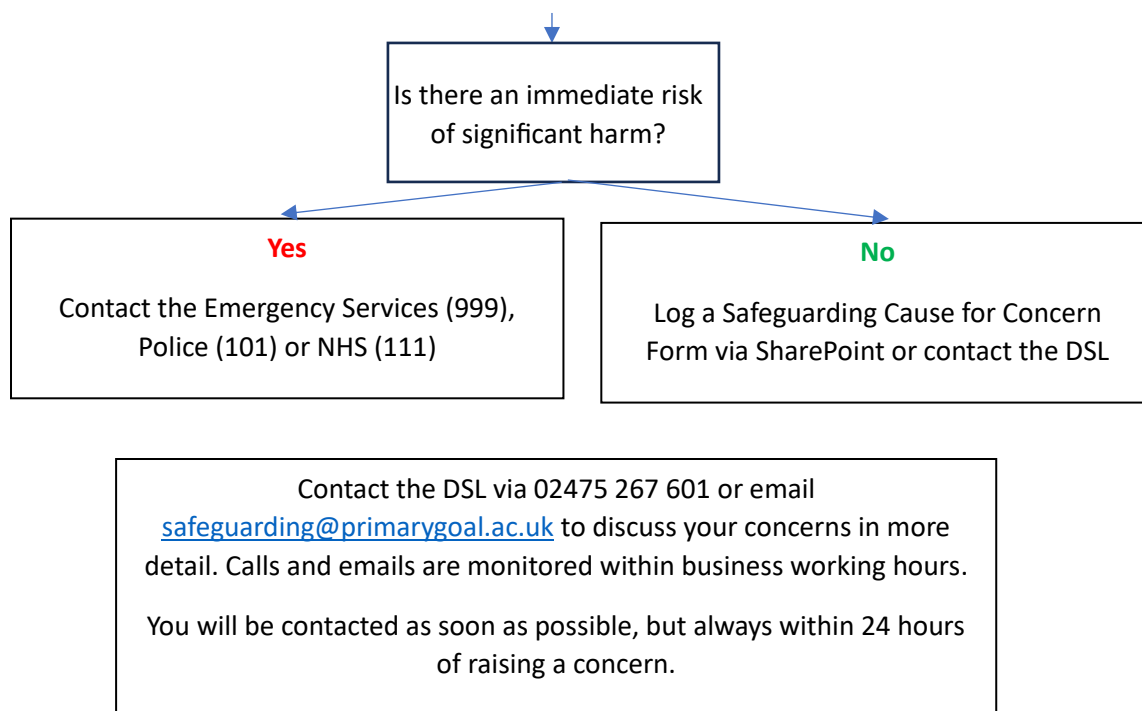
Is there an immediate risk of significant harm?

Yes

Contact the Emergency Services (999), Police (101) or NHS (111)

No

Log a Safeguarding Cause for Concern Form via SharePoint or contact the DSL

Contact the DSL via 02475 267 601 or email safeguarding@primarygoal.ac.uk to discuss your concerns in more detail. Calls and emails are monitored within business working hours.

You will be contacted as soon as possible, but always within 24 hours of raising a concern.